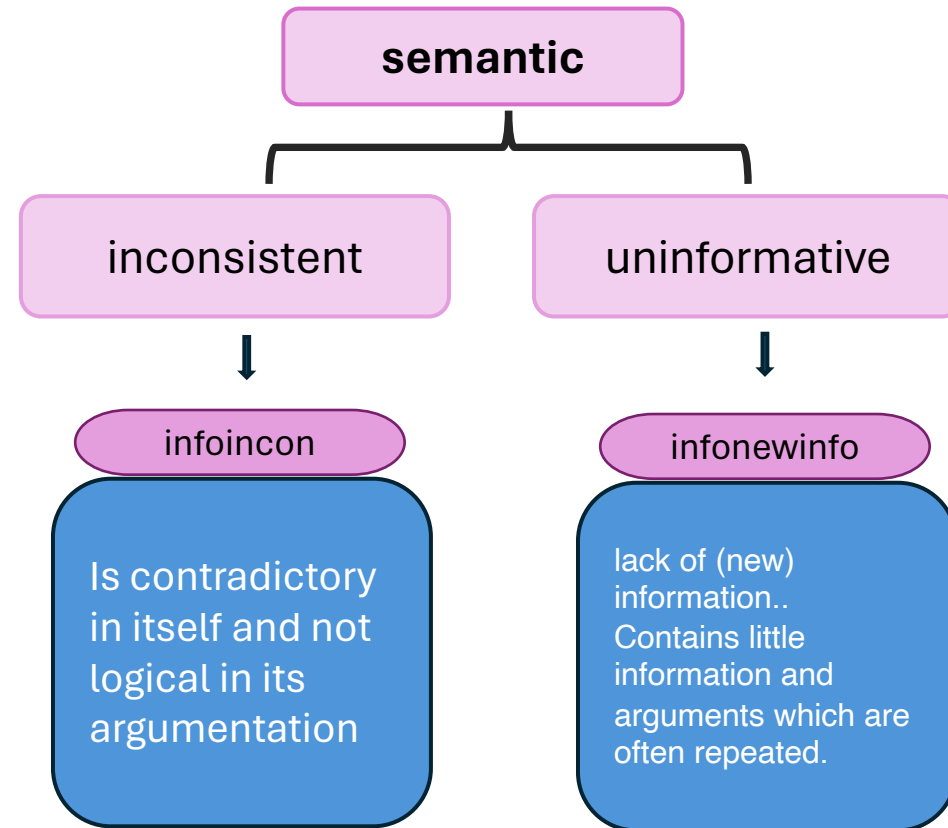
semantic

inconsistent

uninformative

infoincon

Is contradictory in itself and not logical in its argumentation

infonewinfo

lack of (new) information.. Contains little information and arguments which are often repeated.